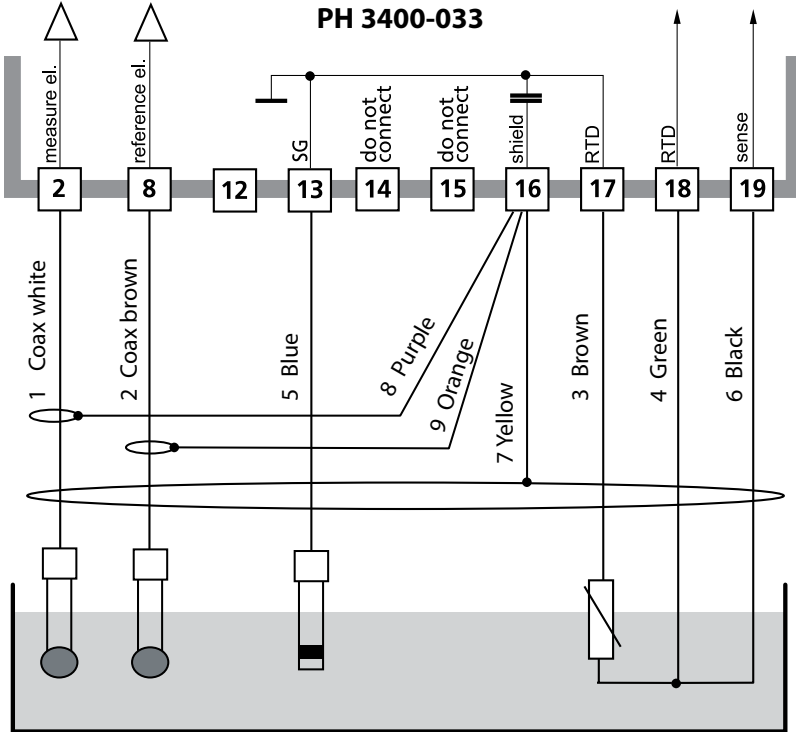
PH 3400-033

measure el.
reference el.
SG
do not connect
do not connect
shield
RTD
RTD
sense

2
8
12
13
14
15
16
17
18
19

1 Coax white
2 Coax brown
5 Blue
8 Purple
9 Orange
7 Yellow
3 Brown
4 Green
6 Black